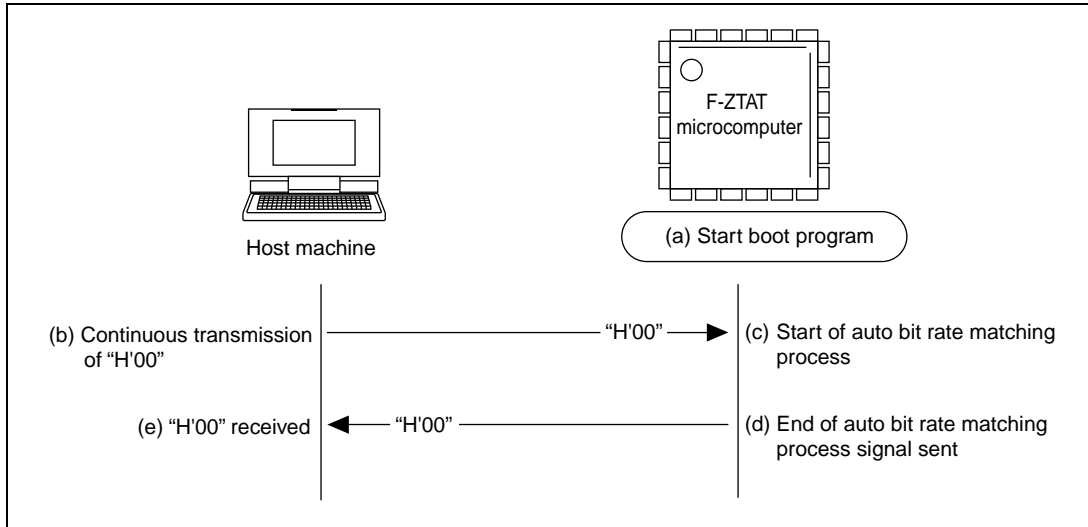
F-ZTAT microcomputer

Host machine

(a) Start boot program

(b) Continuous transmission of "H'00"

"H'00"

(c) Start of auto bit rate matching process

(e) "H'00" received

"H'00"

(d) End of auto bit rate matching process signal sent